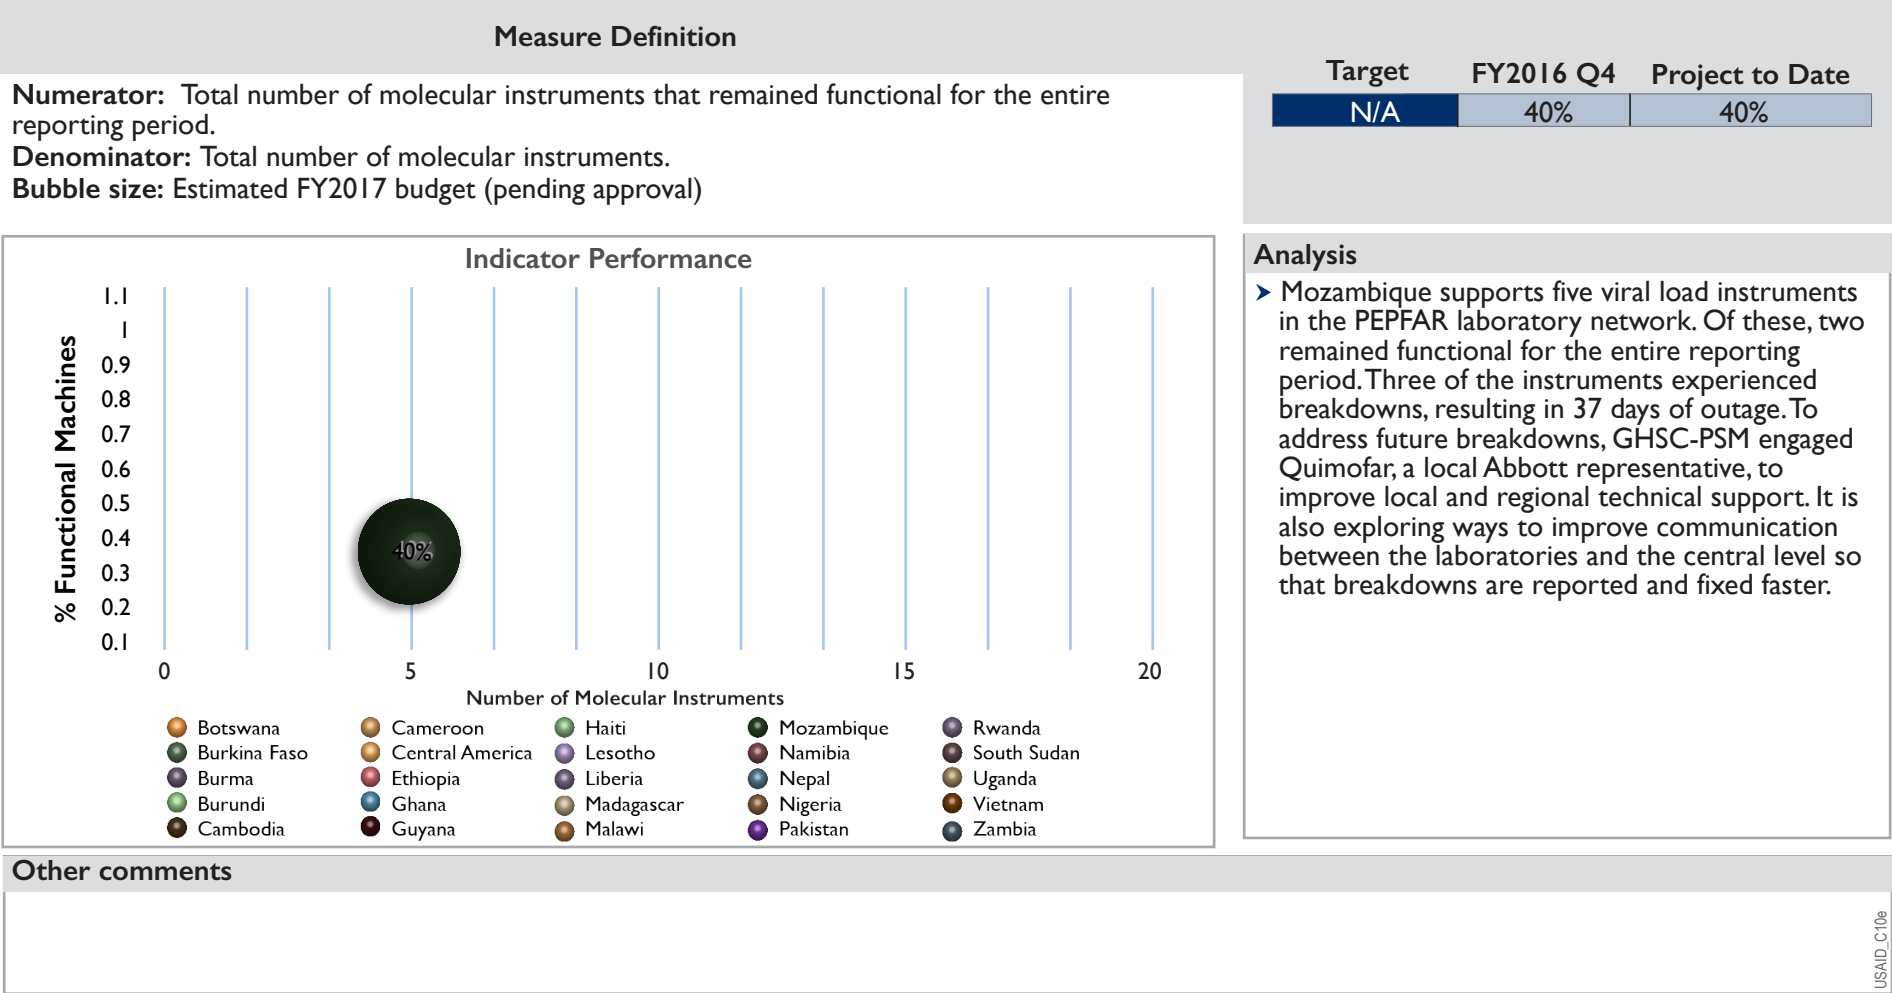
Measure Definition

**Numerator:** Total number of molecular instruments that remained functional for the entire reporting period.
**Denominator:** Total number of molecular instruments.
**Bubble size:** Estimated FY2017 budget (pending approval)

| Target | FY2016 Q4 | Project to Date |
|---|---|---|
| N/A | 40% | 40% |

Indicator Performance

% Functional Machines

1.1
1
0.9
0.8
0.7
0.6
0.5
0.4
0.3
0.2
0.1

40%

0
5
10
15
20

Number of Molecular Instruments

Botswana
Burkina Faso
Burma
Burundi
Cambodia
Cameroon
Central America
Ethiopia
Ghana
Guyana
Haiti
Lesotho
Liberia
Madagascar
Malawi
Mozambique
Namibia
Nepal
Nigeria
Pakistan
Rwanda
South Sudan
Uganda
Vietnam
Zambia

Analysis

➤ Mozambique supports five viral load instruments in the PEPFAR laboratory network. Of these, two remained functional for the entire reporting period. Three of the instruments experienced breakdowns, resulting in 37 days of outage. To address future breakdowns, GHSC-PSM engaged Quimofar, a local Abbott representative, to improve local and regional technical support. It is also exploring ways to improve communication between the laboratories and the central level so that breakdowns are reported and fixed faster.

Other comments

USAID_C10e